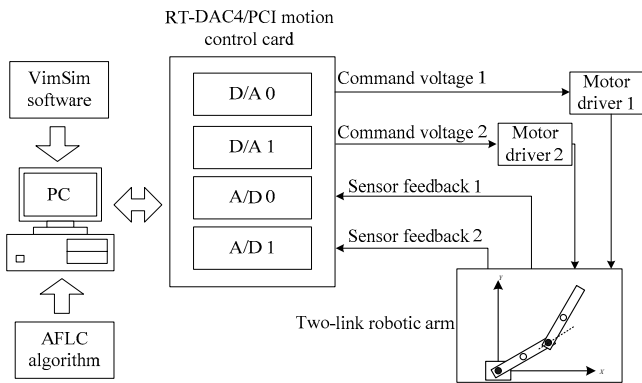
RT-DAC4/PCI motion control card

VimSim software

PC

AFLC algorithm

D/A 0

D/A 1

A/D 0

A/D 1

Command voltage 1

Command voltage 2

Sensor feedback 1

Sensor feedback 2

Motor driver 1

Motor driver 2

Two-link robotic arm

$y$

$x$